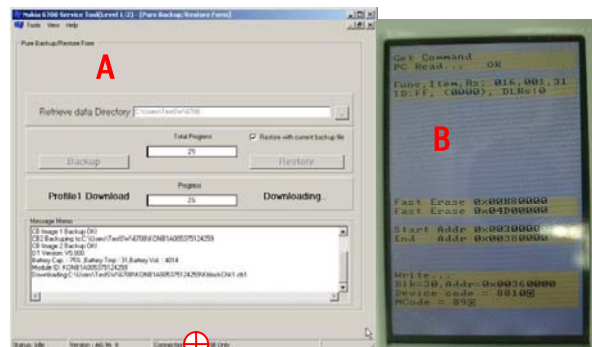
Nokia 6700 Service Tool(Level 1/2) - [Pure Backup/Restore Form]

Tools View Help

Pure Backup/Restore Form

A

Retrieve data Directory C:\Users\Test\6700\

Total Progress

2%

Restore with current backup file

Backup

Restore

Progress

Profile1 Download

2%

Downloading..

Message Memo

CB Image 1 Backup OK!
CB2 Backuping to C:\Users\Test\6700\KDNB1A005375124259
CB Image 2 Backup OK!
DT Version: V5.000
Battery Cap : 75% ,Battery Temp : 31,Battery Vol. : 4014
Module ID : KDNB1A005375124259
Downloading C:\Users\Test\6700\KDNB1A005375124259\Unlock\Chk1.chl

Status: Idle

Version : 4

Connected

Get Command
PC Read... OK

Func,Item,Rs: 016,001,31
ID:FF, (0000), DLRc:0

B

Fast Erase 0x00B80000
Fast Erase 0x04D00000

Start Addr 0x00300000
End Addr 0x00380000

Write...
Blk:30,Addr=0x00360000
Device code = 0010
MCode = 89